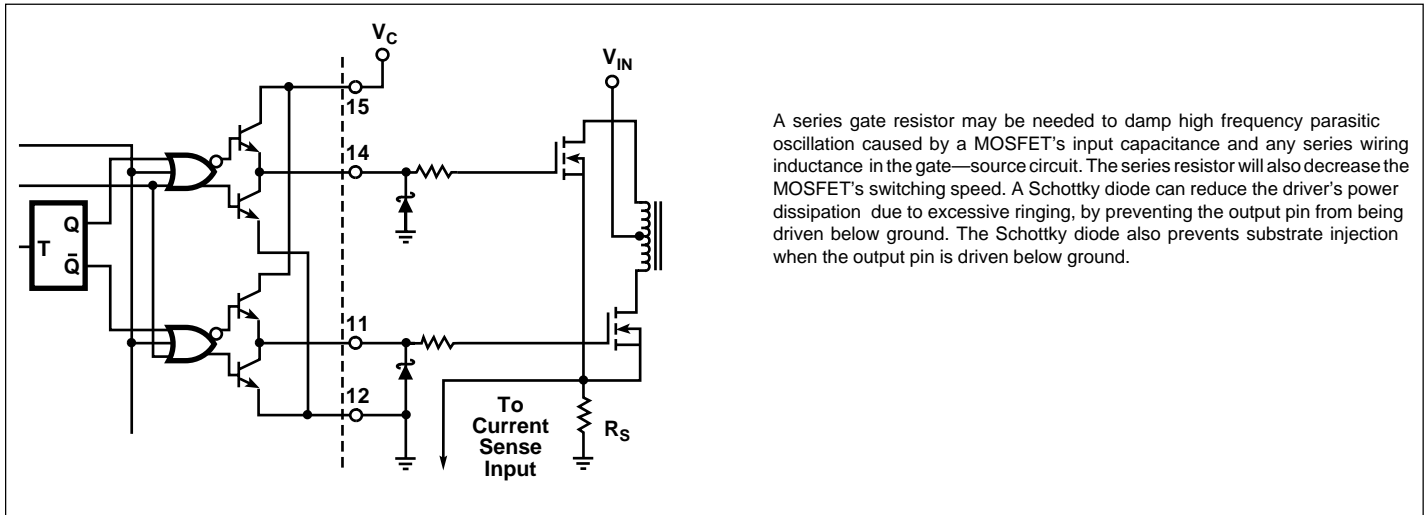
$V_C$

$V_{IN}$

15

14

11

12

T

Q

$\bar{Q}$

To Current Sense Input

$R_S$

A series gate resistor may be needed to damp high frequency parasitic oscillation caused by a MOSFET's input capacitance and any series wiring inductance in the gate—source circuit. The series resistor will also decrease the MOSFET's switching speed. A Schottky diode can reduce the driver's power dissipation due to excessive ringing, by preventing the output pin from being driven below ground. The Schottky diode also prevents substrate injection when the output pin is driven below ground.